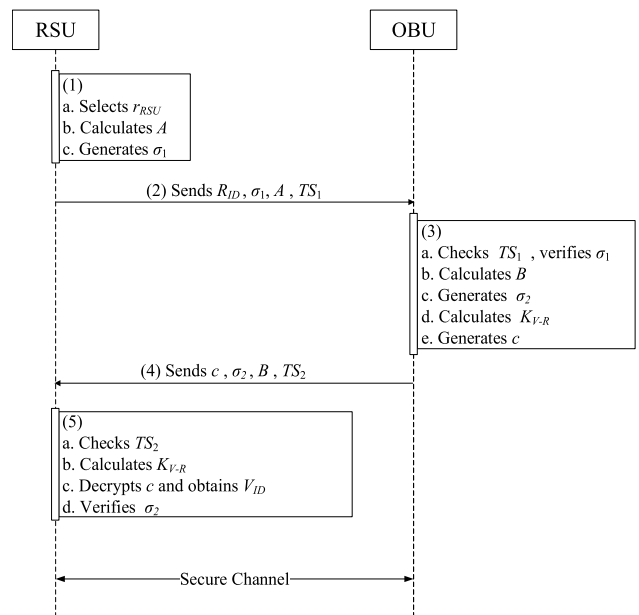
RSU

OBU

(1)
a. Selects $r_{RSU}$
b. Calculates $A$
c. Generates $\sigma_1$

(2) Sends $R_{ID}$, $\sigma_1$, $A$ , $TS_1$

(3)
a. Checks $TS_1$ , verifies $\sigma_1$
b. Calculates $B$
c. Generates $\sigma_2$
d. Calculates $K_{V\text{-}R}$
e. Generates $c$

(4) Sends $c$ , $\sigma_2$, $B$ , $TS_2$

(5)
a. Checks $TS_2$
b. Calculates $K_{V\text{-}R}$
c. Decrypts $c$ and obtains $V_{ID}$
d. Verifies $\sigma_2$

Secure Channel